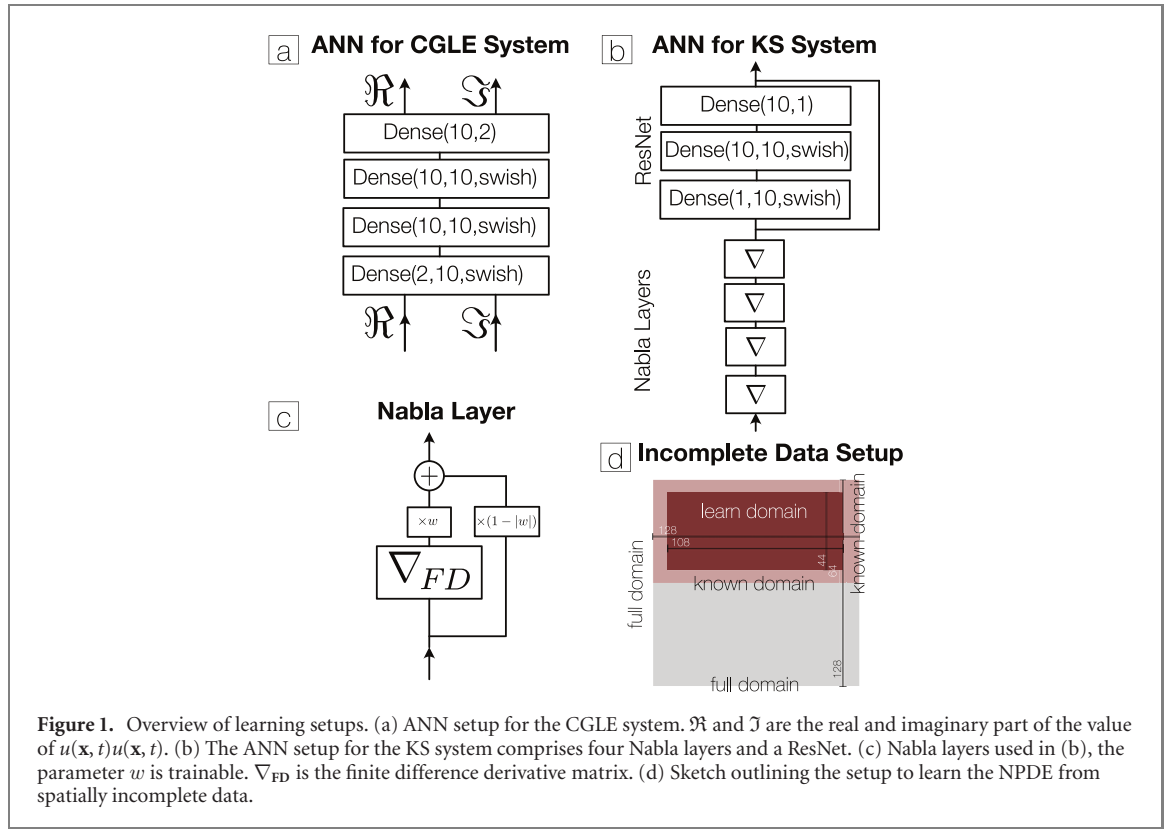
a ANN for CGLE System

$\Re$ $\Im$

Dense(10,2)

Dense(10,10,swish)

Dense(10,10,swish)

Dense(2,10,swish)

$\Re$ $\Im$

b ANN for KS System

ResNet

Dense(10,1)

Dense(10,10,swish)

Dense(1,10,swish)

Nabla Layers

$\nabla$

$\nabla$

$\nabla$

$\nabla$

c Nabla Layer

$+$

$\times w$

$\times(1-|w|)$

$\nabla_{FD}$

d Incomplete Data Setup

learn domain

128

108

44

64

known domain

known domain

full domain

128

full domain

**Figure 1.** Overview of learning setups. (a) ANN setup for the CGLE system. $\Re$ and $\Im$ are the real and imaginary part of the value of $u(\mathbf{x}, t)u(\mathbf{x}, t)$. (b) The ANN setup for the KS system comprises four Nabla layers and a ResNet. (c) Nabla layers used in (b), the parameter $w$ is trainable. $\nabla_{\mathbf{FD}}$ is the finite difference derivative matrix. (d) Sketch outlining the setup to learn the NPDE from spatially incomplete data.